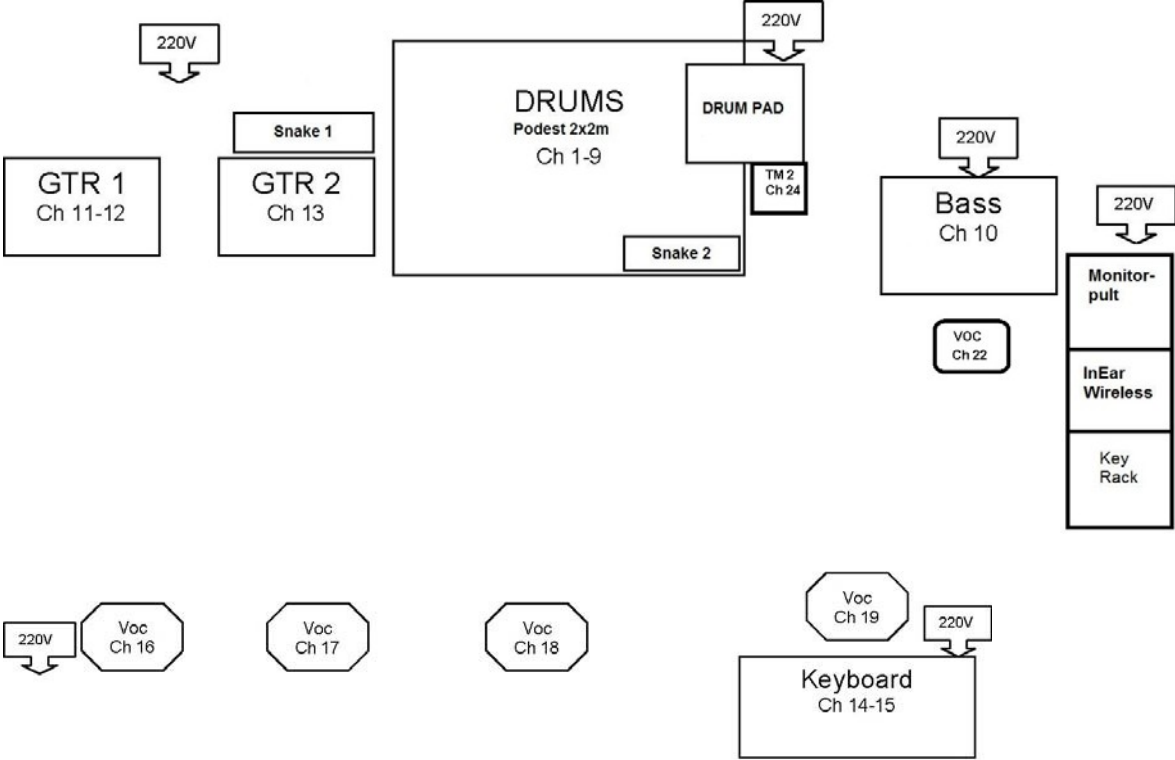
220V

220V

DRUMS
Podest 2x2m
Ch 1-9

DRUM PAD

Snake 1

GTR 1
Ch 11-12

GTR 2
Ch 13

TM 2
Ch 24

220V

Bass
Ch 10

220V

Snake 2

Monitor-pult

VOC
Ch 22

InEar Wireless

Key Rack

220V

Voc
Ch 16

Voc
Ch 17

Voc
Ch 18

Voc
Ch 19

220V

Keyboard
Ch 14-15